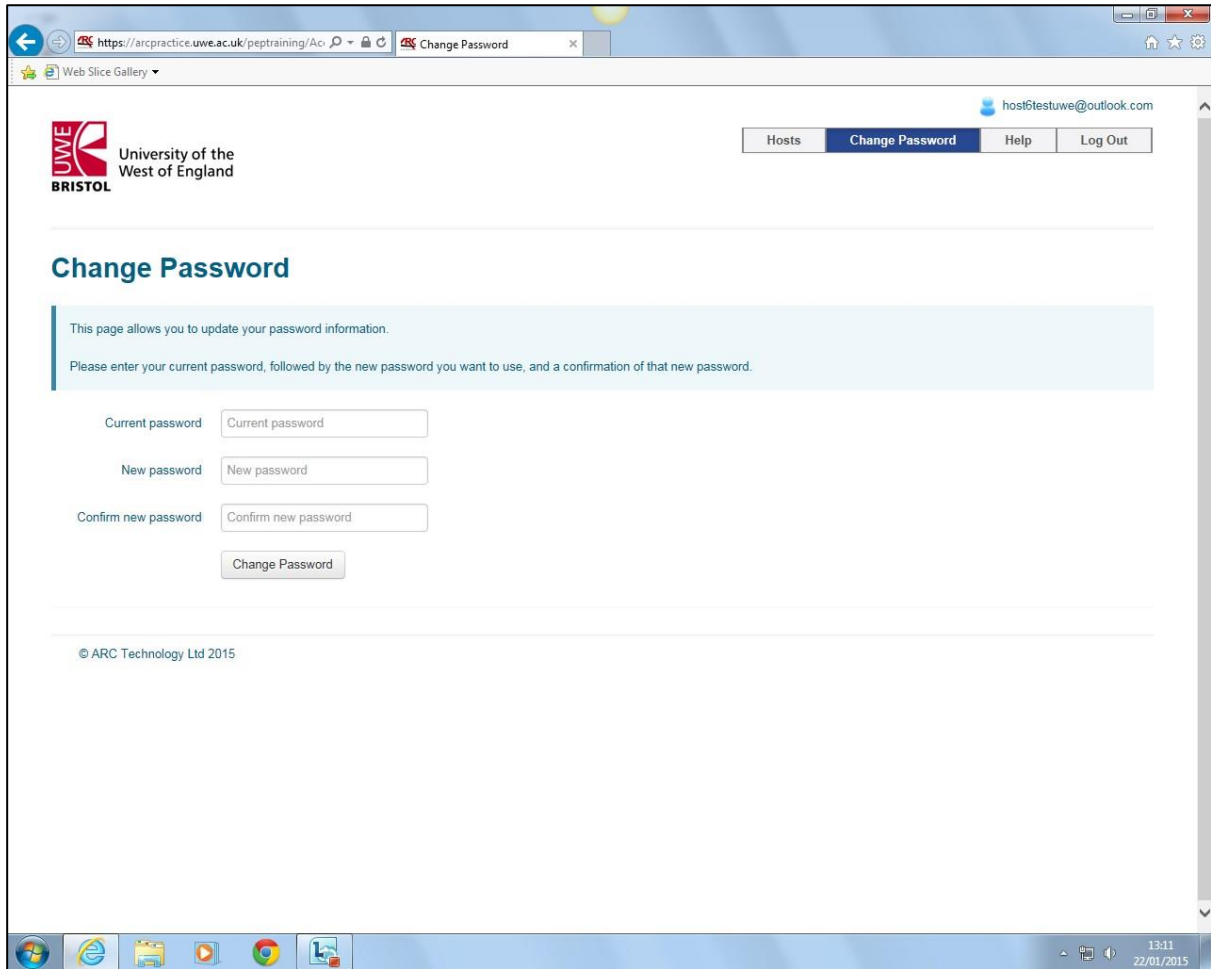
https://arcpractice.uwe.ac.uk/peptraining/Ac

Change Password

Web Slice Gallery

host6testuwe@outlook.com

UWE BRISTOL

University of the West of England

Hosts | Change Password | Help | Log Out

Change Password

This page allows you to update your password information.

Please enter your current password, followed by the new password you want to use, and a confirmation of that new password.

Current password: Current password

New password: New password

Confirm new password: Confirm new password

Change Password

© ARC Technology Ltd 2015

13:11
22/01/2015